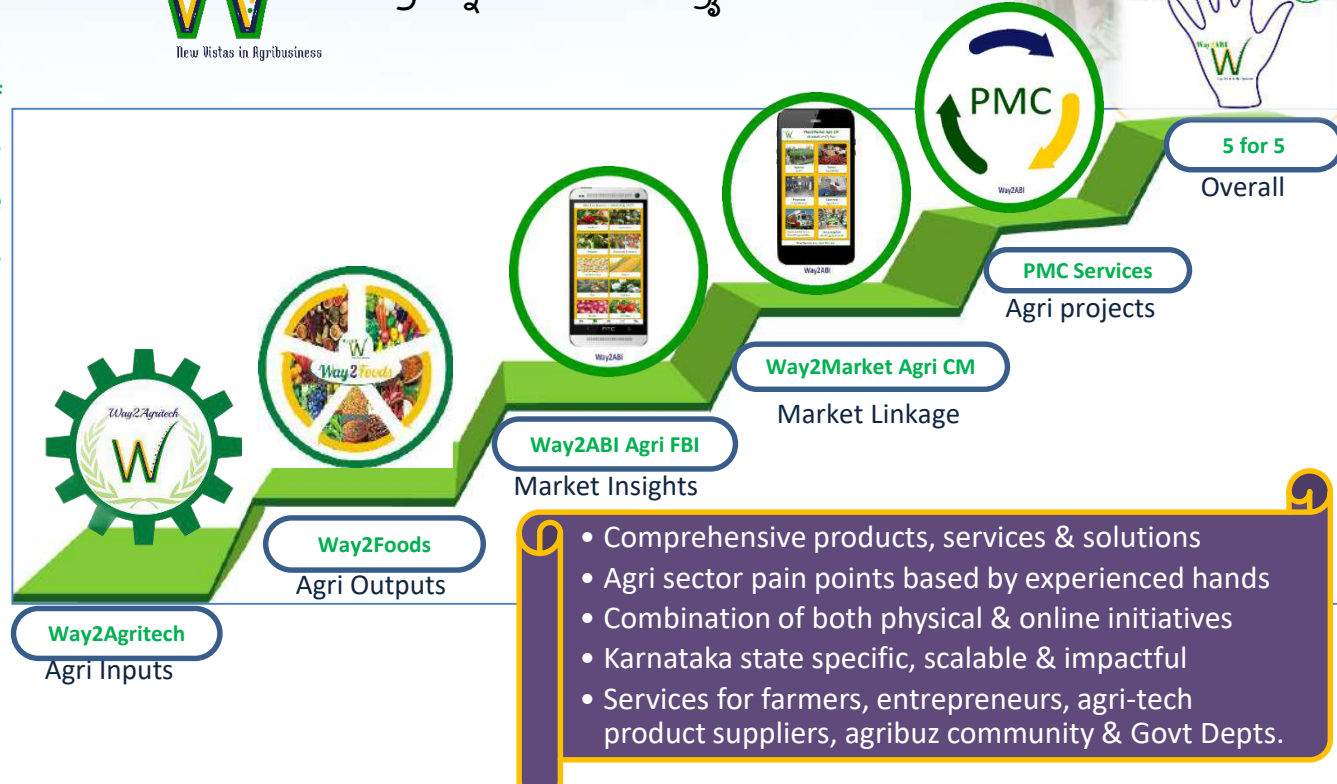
New Vistas in Agribusiness

PMC

Way2ABI

5 for 5
Overall

PMC Services
Agri projects

Way2ABI

Way2Market Agri CM
Market Linkage

Way2ABI

Way2ABI Agri FBI
Market Insights

Way2Foods

Way2Foods
Agri Outputs

Way2Agritech

Way2Agritech
Agri Inputs

• Comprehensive products, services & solutions
• Agri sector pain points based by experienced hands
• Combination of both physical & online initiatives
• Karnataka state specific, scalable & impactful
• Services for farmers, entrepreneurs, agri-tech product suppliers, agribuz community & Govt Depts.